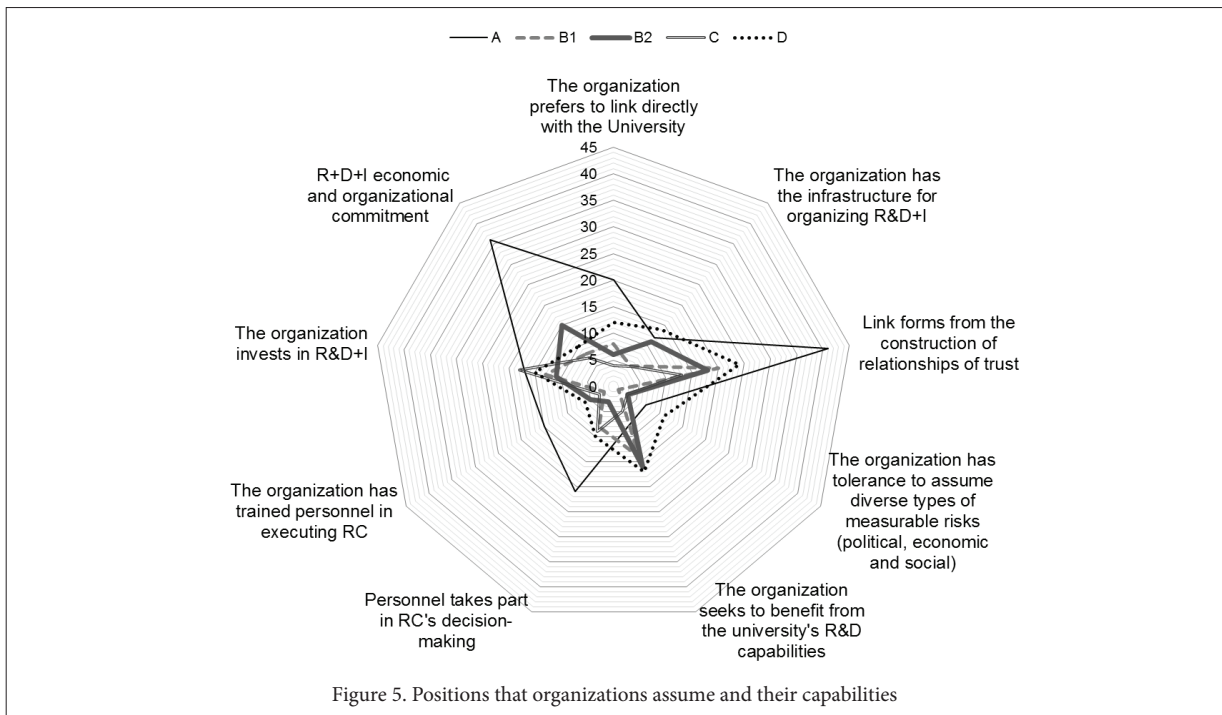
A B1 B2 C D

The organization prefers to link directly with the University

45
40
35
30
25
20
15
10
5
0

The organization has the infrastructure for organizing R&D+I

Link forms from the construction of relationships of trust

The organization has tolerance to assume diverse types of measurable risks (political, economic and social)

The organization seeks to benefit from the university's R&D capabilities

Personnel takes part in RC's decision-making

The organization has trained personnel in executing RC

The organization invests in R&D+I

R+D+I economic and organizational commitment

Figure 5. Positions that organizations assume and their capabilities